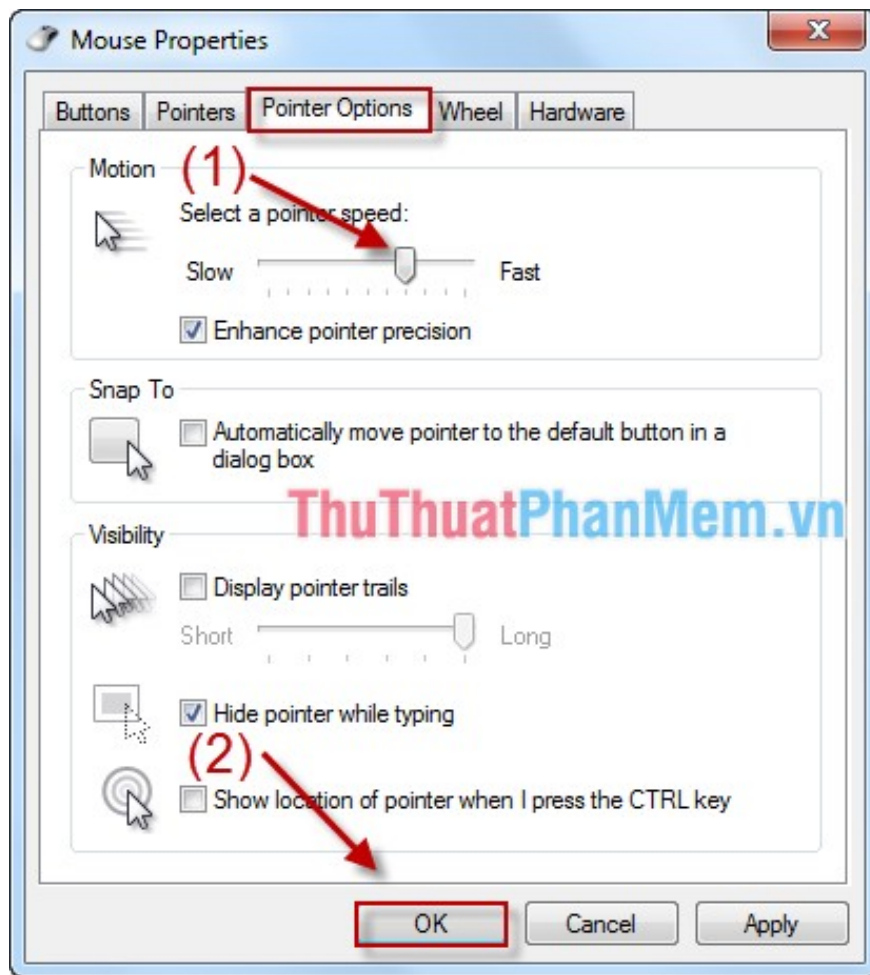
Mouse Properties

Buttons | Pointers | Pointer Options | Wheel | Hardware

Motion (1)

Select a pointer speed:

Slow Fast

☑ Enhance pointer precision

Snap To

☐ Automatically move pointer to the default button in a dialog box

ThuThuatPhanMem.vn

Visibility

☐ Display pointer trails

Short Long

☑ Hide pointer while typing

(2)

☐ Show location of pointer when I press the CTRL key

OK Cancel Apply